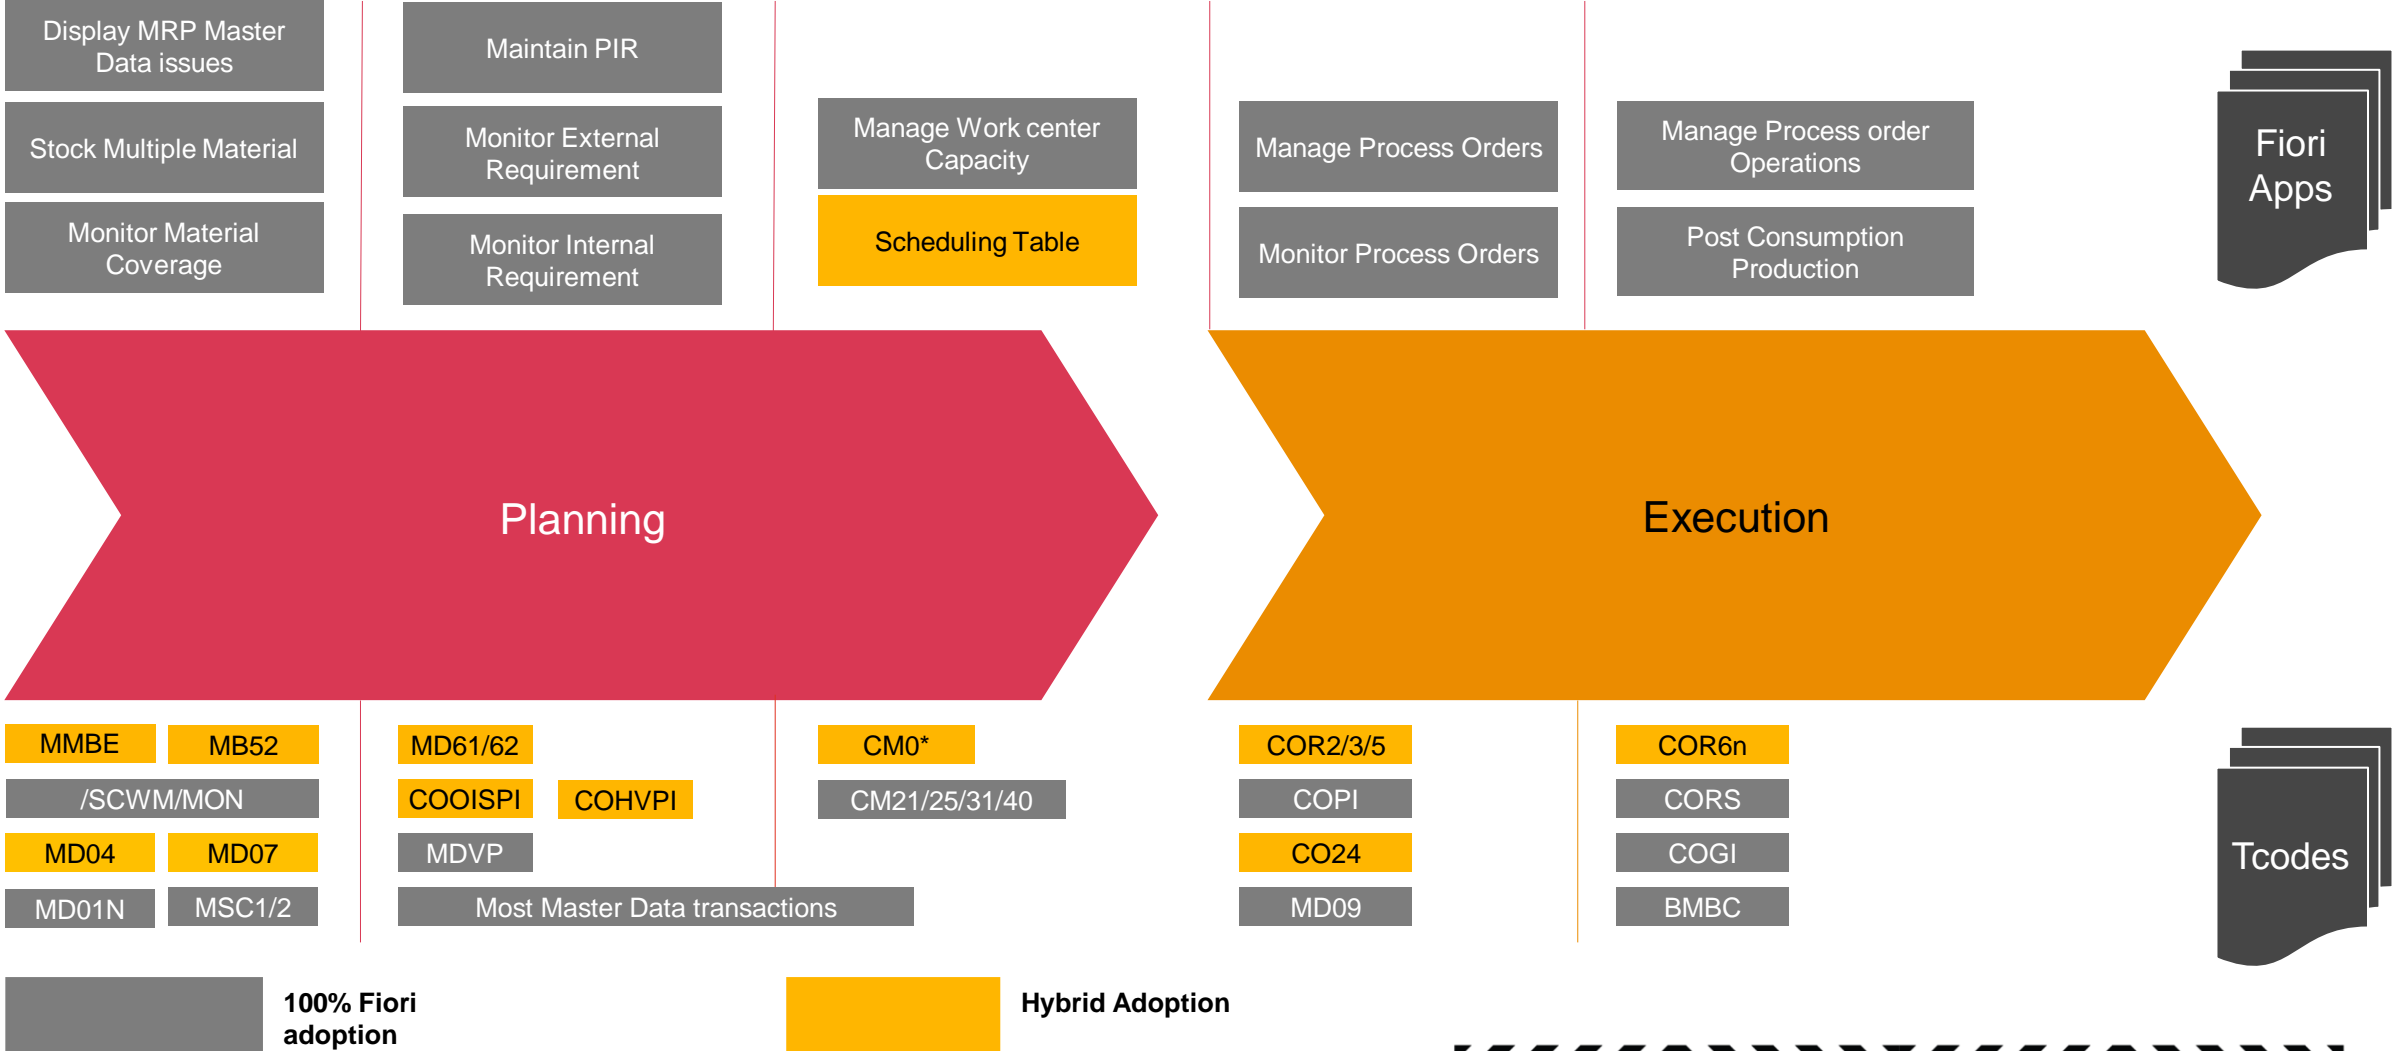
Display MRP Master Data issues

Stock Multiple Material

Monitor Material Coverage

Maintain PIR

Monitor External Requirement

Monitor Internal Requirement

Manage Work center Capacity

Scheduling Table

Manage Process Orders

Monitor Process Orders

Manage Process order Operations

Post Consumption Production

Fiori Apps

Planning

Execution

MMBE

MB52

/SCWM/MON

MD04

MD07

MD01N

MSC1/2

MD61/62

COOISPI

COHVPI

MDVP

Most Master Data transactions

CM0*

CM21/25/31/40

COR2/3/5

COPI

CO24

MD09

COR6n

CORS

COGI

BMBC

Tcodes

100% Fiori adoption

Hybrid Adoption